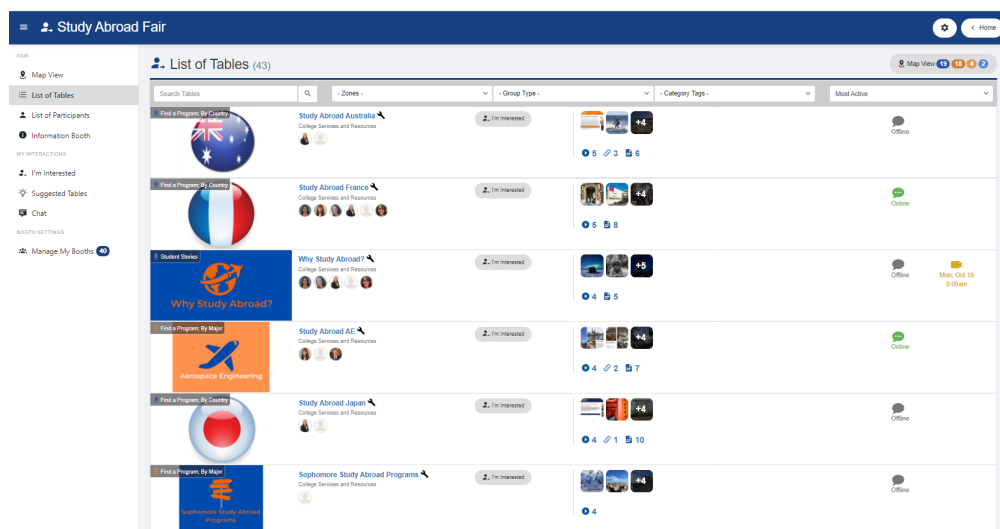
Study Abroad Fair

Home

FAIR
Map View
List of Tables
List of Participants
Information Booth
MY INTERACTIONS
I'm Interested
Suggested Tables
Chat
BOOTH SETTINGS
Manage My Booths 40

List of Tables (43)

Map View 19 18 4 2

Search Tables
- Zones -
- Group Type -
- Category Tags -
Most Active

Find a Program: By Country
Study Abroad Australia
College Services and Resources
I'm Interested
+4
5 3 6
Offline

Find a Program: By Country
Study Abroad France
College Services and Resources
I'm Interested
+4
5 8
Online

Student Stories
Why Study Abroad?
Why Study Abroad?
College Services and Resources
I'm Interested
+5
4 5
Offline
Mon, Oct 19 9:00am

Find a Program: By Major
Aerospace Engineering
Study Abroad AE
College Services and Resources
I'm Interested
+4
4 2 7
Online

Find a Program: By Country
Study Abroad Japan
College Services and Resources
I'm Interested
+4
4 1 10
Offline

Find a Program: By Major
Sophomore Study Abroad Programs
Sophomore Study Abroad Programs
College Services and Resources
I'm Interested
+4
4
Offline